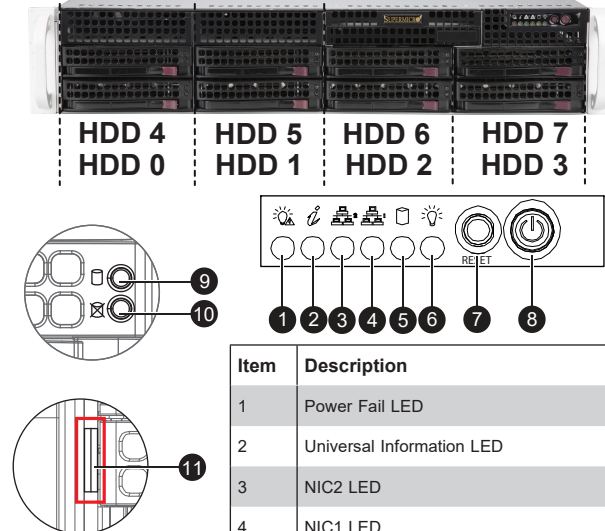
SUPERMICRO

HDD 4
HDD 0

HDD 5
HDD 1

HDD 6
HDD 2

HDD 7
HDD 3

RESET

1 2 3 4 5 6 7 8

9
10

11

| Item | Description |
|---|---|
| 1 | Power Fail LED |
| 2 | Universal Information LED |
| 3 | NIC2 LED |
| 4 | NIC1 LED |